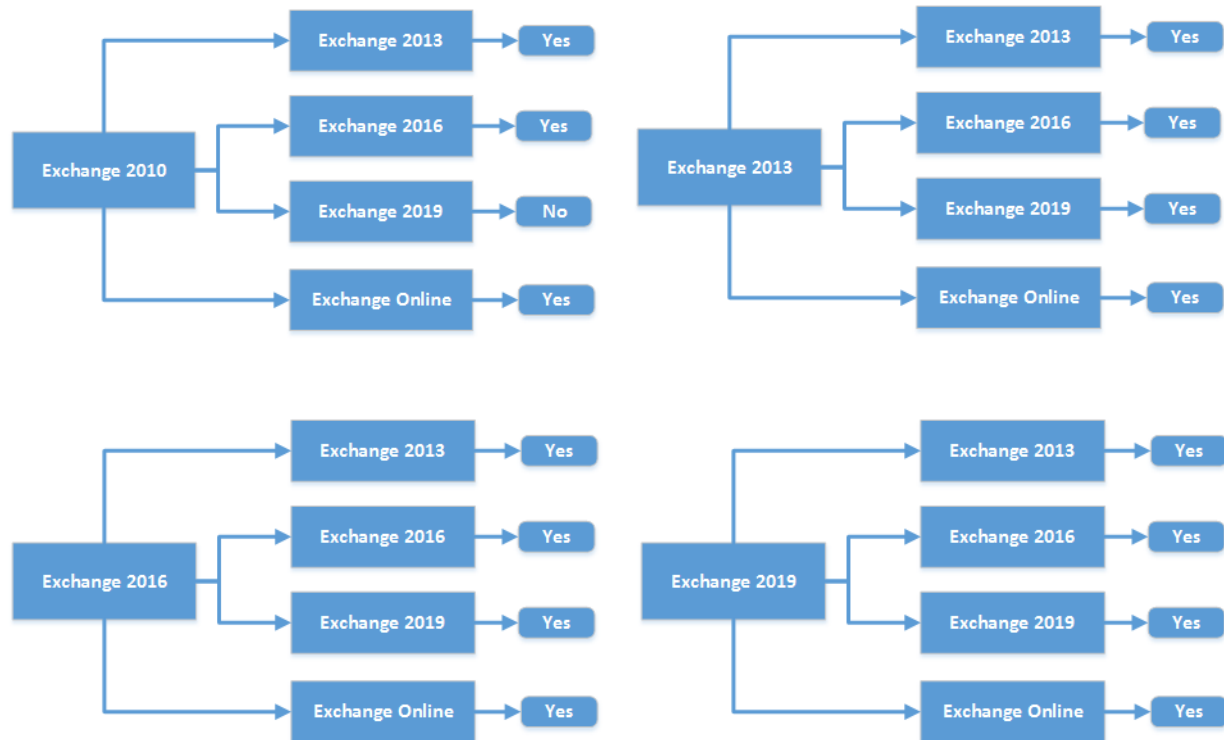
Exchange 2010

Exchange 2013 Yes

Exchange 2016 Yes

Exchange 2019 No

Exchange Online Yes

Exchange 2013

Exchange 2013 Yes

Exchange 2016 Yes

Exchange 2019 Yes

Exchange Online Yes

Exchange 2016

Exchange 2013 Yes

Exchange 2016 Yes

Exchange 2019 Yes

Exchange Online Yes

Exchange 2019

Exchange 2013 Yes

Exchange 2016 Yes

Exchange 2019 Yes

Exchange Online Yes